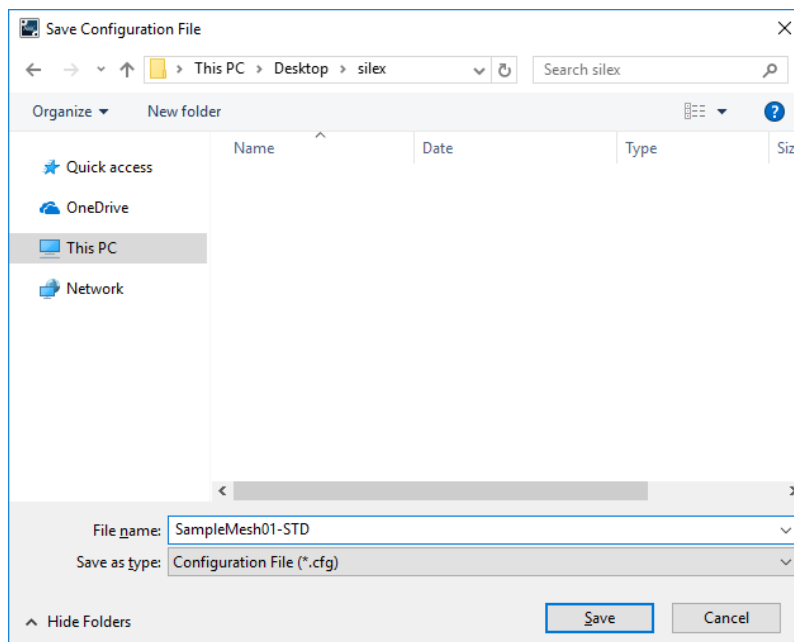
Save Configuration File

This PC > Desktop > silex

Search silex

Organize ▾ New folder

Quick access
OneDrive
This PC
Network

| Name | Date | Type | Siz |
|---|---|---|---|

File name: SampleMesh01-STD

Save as type: Configuration File (*.cfg)

Hide Folders

Save

Cancel